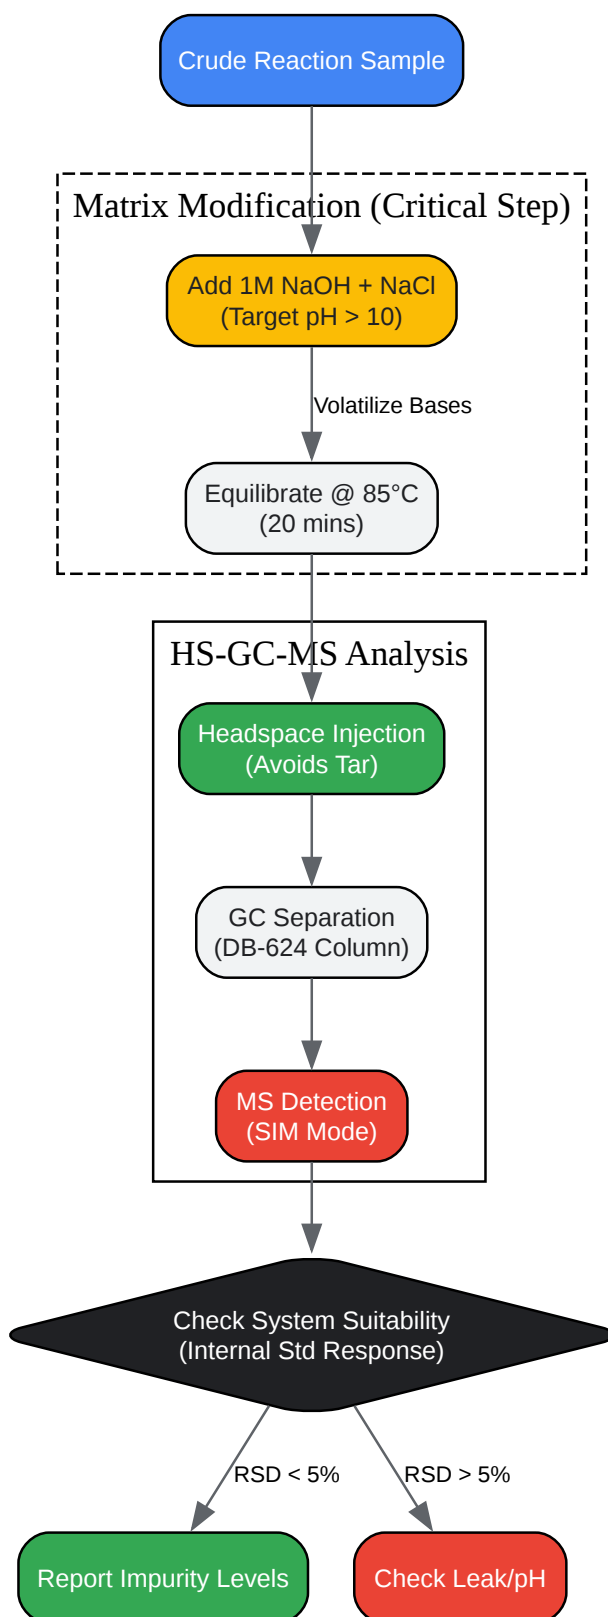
Crude Reaction Sample

Matrix Modification (Critical Step)

Add 1M NaOH + NaCl
(Target pH > 10)

Volatilize Bases

Equilibrate @ 85°C
(20 mins)

HS-GC-MS Analysis

Headspace Injection
(Avoids Tar)

GC Separation
(DB-624 Column)

MS Detection
(SIM Mode)

Check System Suitability
(Internal Std Response)

RSD < 5%

RSD > 5%

Report Impurity Levels

Check Leak/pH